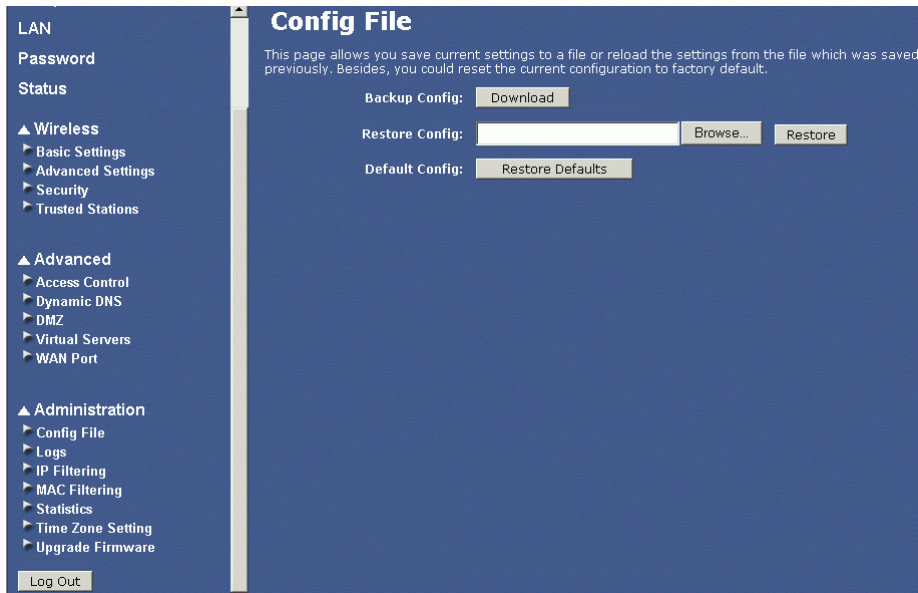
LAN
Password
Status

▲ Wireless
Basic Settings
Advanced Settings
Security
Trusted Stations

▲ Advanced
Access Control
Dynamic DNS
DMZ
Virtual Servers
WAN Port

▲ Administration
Config File
Logs
IP Filtering
MAC Filtering
Statistics
Time Zone Setting
Upgrade Firmware

Log Out

Config File

This page allows you save current settings to a file or reload the settings from the file which was saved previously. Besides, you could reset the current configuration to factory default.

Backup Config: Download

Restore Config: Browse... Restore

Default Config: Restore Defaults